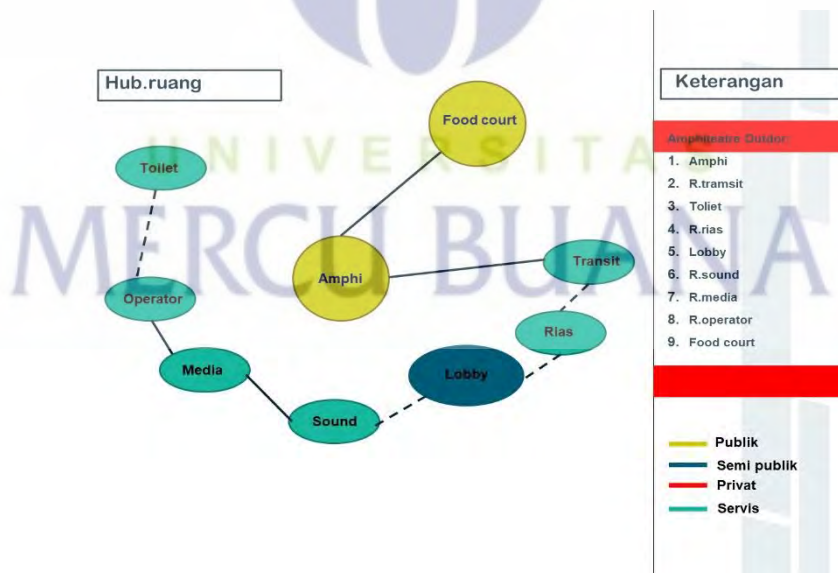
UNIVERSITAS
MERCU BUANA

Hub.ruang

Food court

Toilet

Amphi

Transit

Operator

Rias

Media

Lobby

Sound

Keterangan

Amphiteatre Outdor

1. Amphi
2. R.tramsit
3. Toliet
4. R.rias
5. Lobby
6. R.sound
7. R.media
8. R.operator
9. Food court

Publik
Semi publik
Privat
Servis